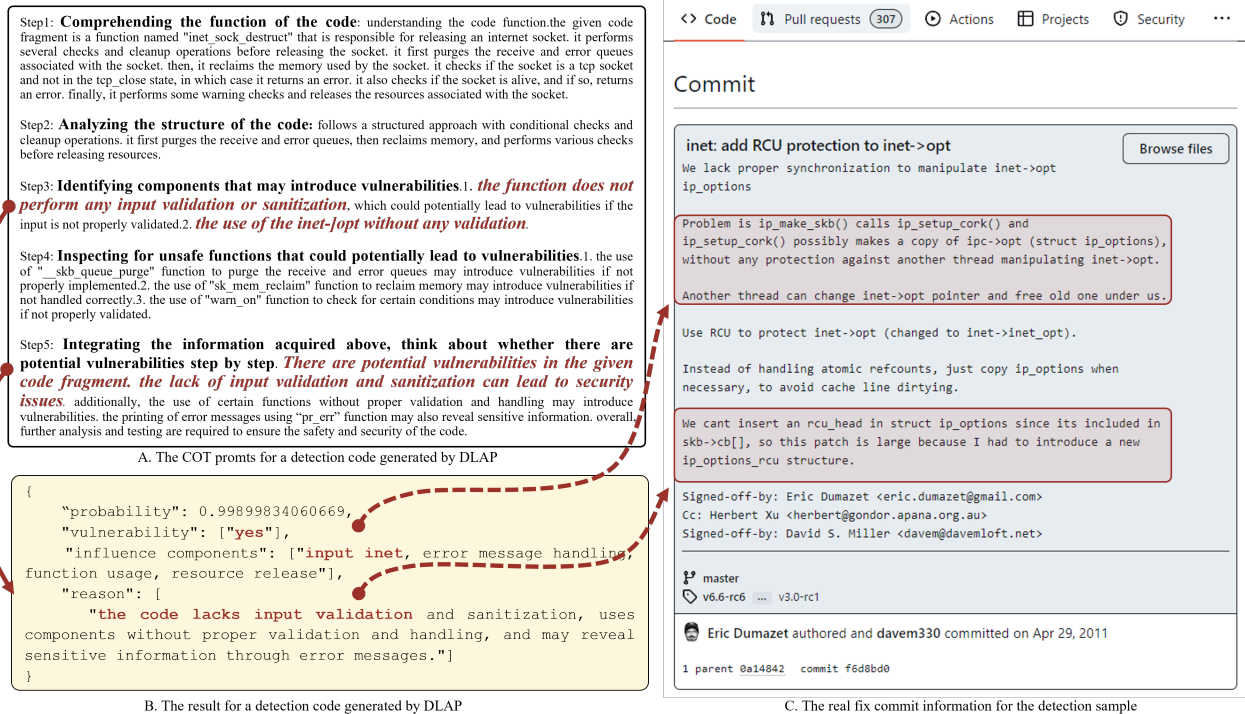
Step1: **Comprehending the function of the code**: understanding the code function.the given code fragment is a function named "inet_sock_destruct" that is responsible for releasing an internet socket. it performs several checks and cleanup operations before releasing the socket. it first purges the receive and error queues associated with the socket. then, it reclaims the memory used by the socket. it checks if the socket is a tcp socket and not in the tcp_close state, in which case it returns an error. it also checks if the socket is alive, and if so, returns an error. finally, it performs some warning checks and releases the resources associated with the socket.

Step2: **Analyzing the structure of the code:** follows a structured approach with conditional checks and cleanup operations. it first purges the receive and error queues, then reclaims memory, and performs various checks before releasing resources.

Step3: **Identifying components that may introduce vulnerabilities**.1. *the function does not perform any input validation or sanitization*, which could potentially lead to vulnerabilities if the input is not properly validated.2. *the use of the inet-[opt without any validation*.

Step4: **Inspecting for unsafe functions that could potentially lead to vulnerabilities**.1. the use of "__skb_queue_purge" function to purge the receive and error queues may introduce vulnerabilities if not properly implemented.2. the use of "sk_mem_reclaim" function to reclaim memory may introduce vulnerabilities if not handled correctly.3. the use of "warn_on" function to check for certain conditions may introduce vulnerabilities if not properly validated.

Step5: **Integrating the information acquired above, think about whether there are potential vulnerabilities step by step**. *There are potential vulnerabilities in the given code fragment. the lack of input validation and sanitization can lead to security issues*. additionally, the use of certain functions without proper validation and handling may introduce vulnerabilities. the printing of error messages using "pr_err" function may also reveal sensitive information. overall, further analysis and testing are required to ensure the safety and security of the code.

A. The COT promts for a detection code generated by DLAP

{
"probability": 0.99899834060669,
"vulnerability": ["yes"],
"influence components": ["input inet, error message handling, function usage, resource release"],
"reason": [
"the code lacks input validation and sanitization, uses components without proper validation and handling, and may reveal sensitive information through error messages."]
}

B. The result for a detection code generated by DLAP

<> Code | Pull requests 307 | Actions | Projects | Security | ···

Commit

inet: add RCU protection to inet->opt

Browse files

We lack proper synchronization to manipulate inet->opt ip_options

Problem is ip_make_skb() calls ip_setup_cork() and ip_setup_cork() possibly makes a copy of ipc->opt (struct ip_options), without any protection against another thread manipulating inet->opt.

Another thread can change inet->opt pointer and free old one under us.

Use RCU to protect inet->opt (changed to inet->inet_opt).

Instead of handling atomic refcounts, just copy ip_options when necessary, to avoid cache line dirtying.

We cant insert an rcu_head in struct ip_options since its included in skb->cb[], so this patch is large because I had to introduce a new ip_options_rcu structure.

Signed-off-by: Eric Dumazet <eric.dumazet@gmail.com>
Cc: Herbert Xu <herbert@gondor.apana.org.au>
Signed-off-by: David S. Miller <davem@davemloft.net>

master
v6.6-rc6 ... v3.0-rc1

Eric Dumazet authored and davem330 committed on Apr 29, 2011

1 parent 0a14842 commit f6d8bd0

C. The real fix commit information for the detection sample